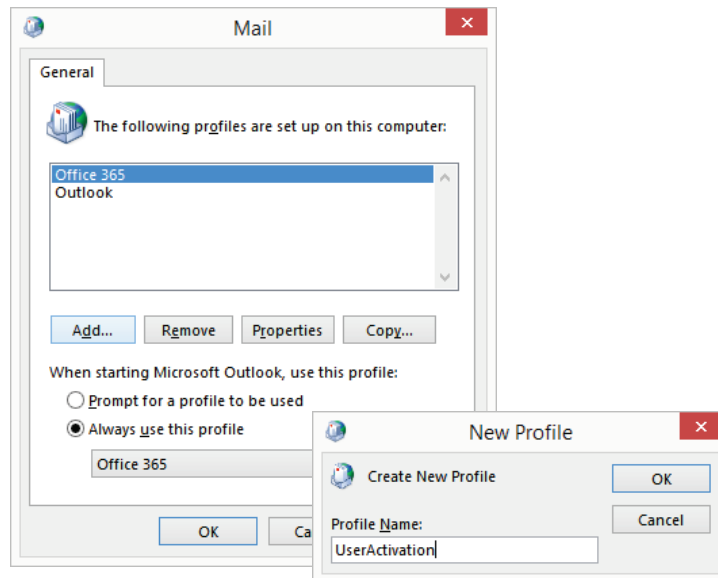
Mail

General

The following profiles are set up on this computer:

Office 365
Outlook

Add... Remove Properties Copy...

When starting Microsoft Outlook, use this profile:

Prompt for a profile to be used
Always use this profile

Office 365

OK Ca

New Profile

Create New Profile

OK

Cancel

Profile Name:

UserActivation